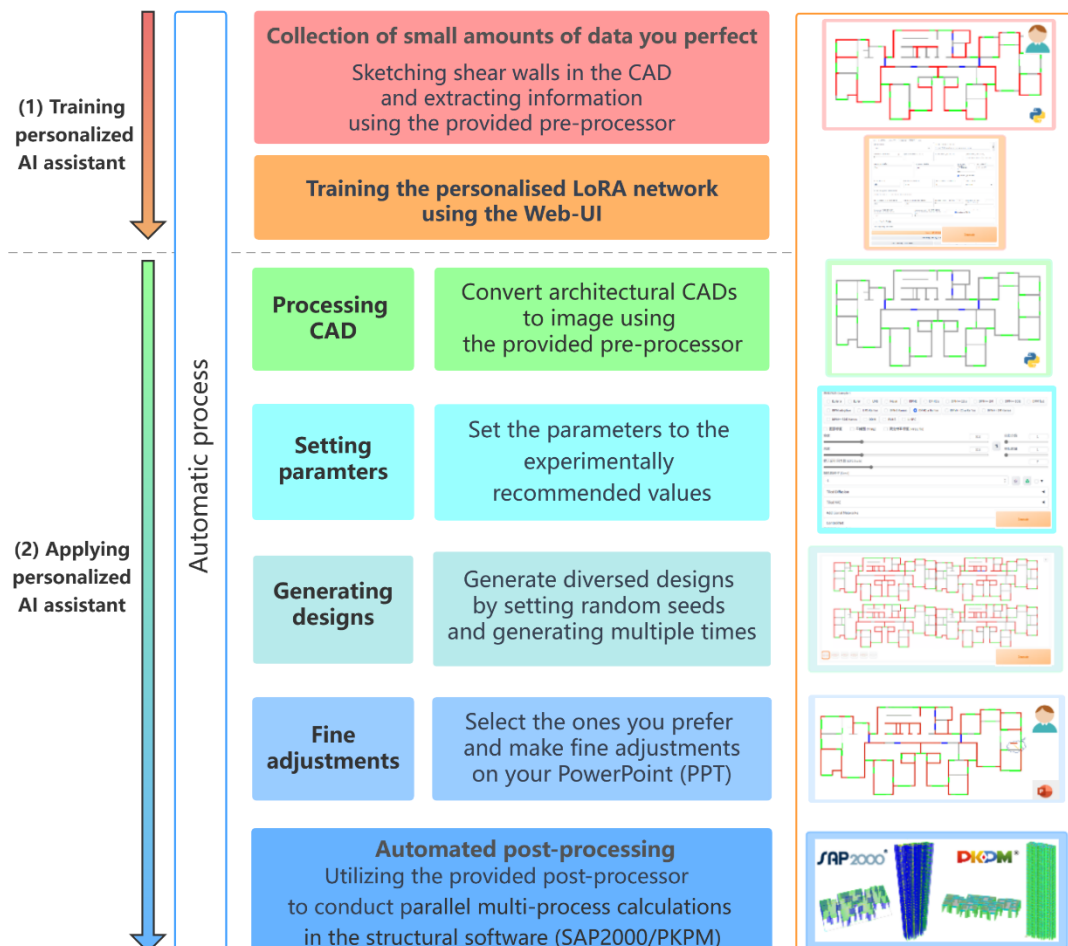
(1) Training personalized AI assistant

Collection of small amounts of data you perfect
Sketching shear walls in the CAD and extracting information using the provided pre-processor

Training the personalised LoRA network using the Web-UI

(2) Applying personalized AI assistant

Automatic process

Processing CAD

Convert architectural CADs to image using the provided pre-processor

Setting paramters

Set the parameters to the experimentally recommended values

Generating designs

Generate diversed designs by setting random seeds and generating multiple times

Fine adjustments

Select the ones you prefer and make fine adjustments on your PowerPoint (PPT)

Automated post-processing
Utilizing the provided post-processor to conduct parallel multi-process calculations in the structural software (SAP2000/PKPM)

SAP2000

PKPM